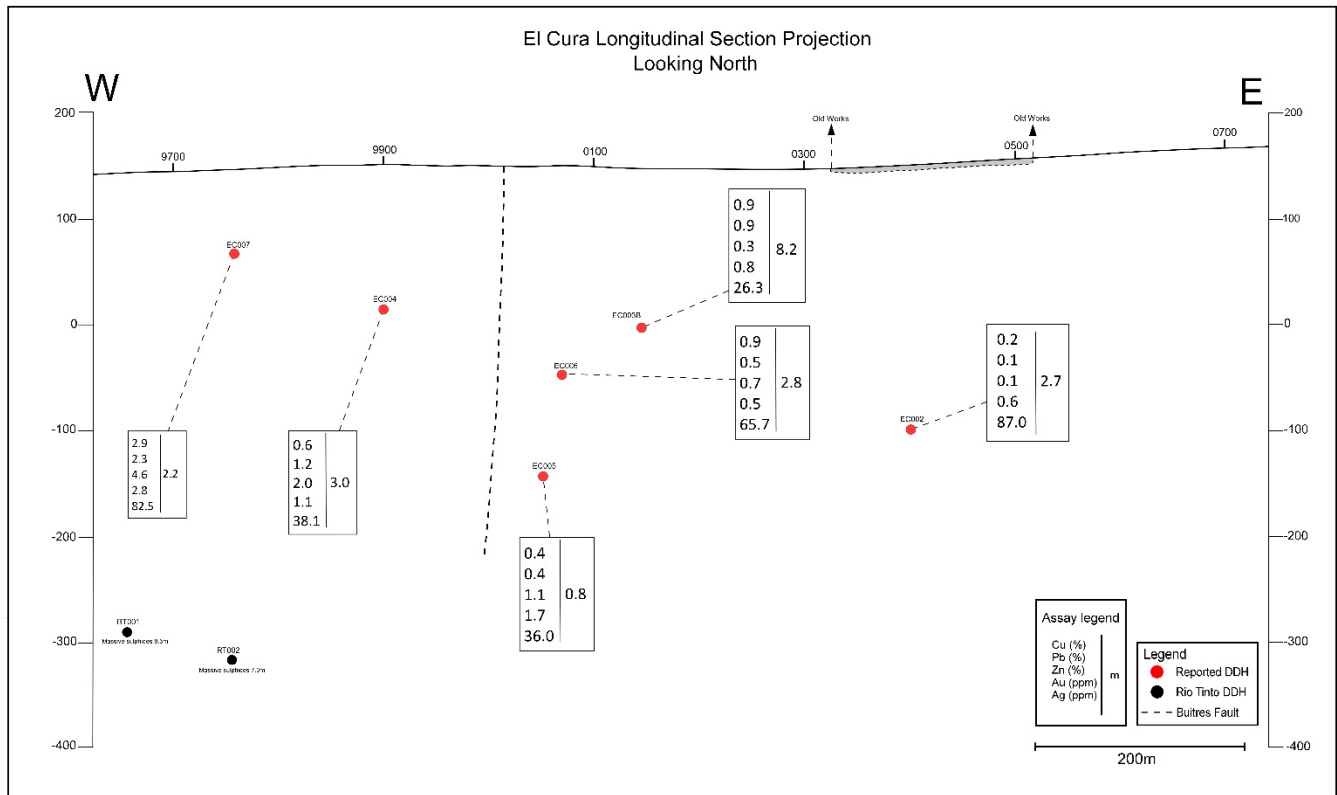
El Cura Longitudinal Section Projection
Looking North

W

E

200
100
0
-100
-200
-300
-400

200
100
0
-100
-200
-300
-400

9700
9900
0100
0300
0500
0700

Old Works
Old Works

EC007
2.9
2.3
4.6
2.8
82.5
2.2

EC004
0.6
1.2
2.0
1.1
38.1
3.0

EC005B
0.9
0.9
0.3
0.8
26.3
8.2

EC006
0.9
0.5
0.7
0.5
65.7
2.8

EC002
0.2
0.1
0.1
0.6
87.0
2.7

EC003
0.4
0.4
1.1
1.7
36.0
0.8

RT001
Massive sulphides 9.5m

RT002
Massive sulphides 7.2m

Assay legend
Cu (%)
Pb (%)
Zn (%)
Au (ppm)
Ag (ppm)
m

Legend
Reported DDH
Rio Tinto DDH
Buitres Fault

200m